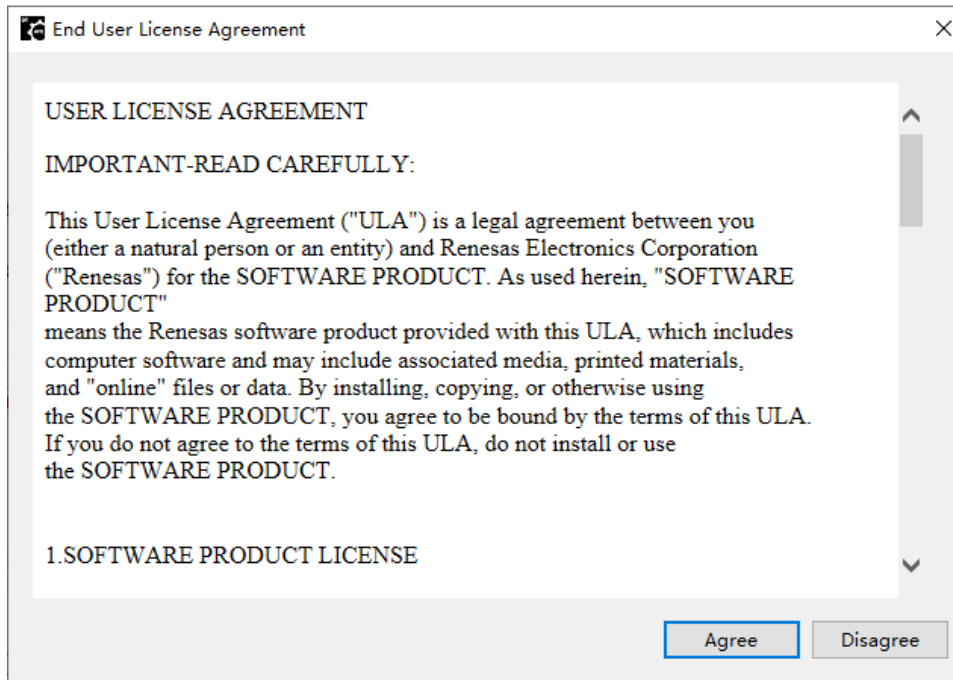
End User License Agreement

USER LICENSE AGREEMENT

IMPORTANT-READ CAREFULLY:

This User License Agreement ("ULA") is a legal agreement between you (either a natural person or an entity) and Renesas Electronics Corporation ("Renesas") for the SOFTWARE PRODUCT. As used herein, "SOFTWARE PRODUCT"
means the Renesas software product provided with this ULA, which includes computer software and may include associated media, printed materials, and "online" files or data. By installing, copying, or otherwise using the SOFTWARE PRODUCT, you agree to be bound by the terms of this ULA. If you do not agree to the terms of this ULA, do not install or use the SOFTWARE PRODUCT.

1.SOFTWARE PRODUCT LICENSE

Agree

Disagree